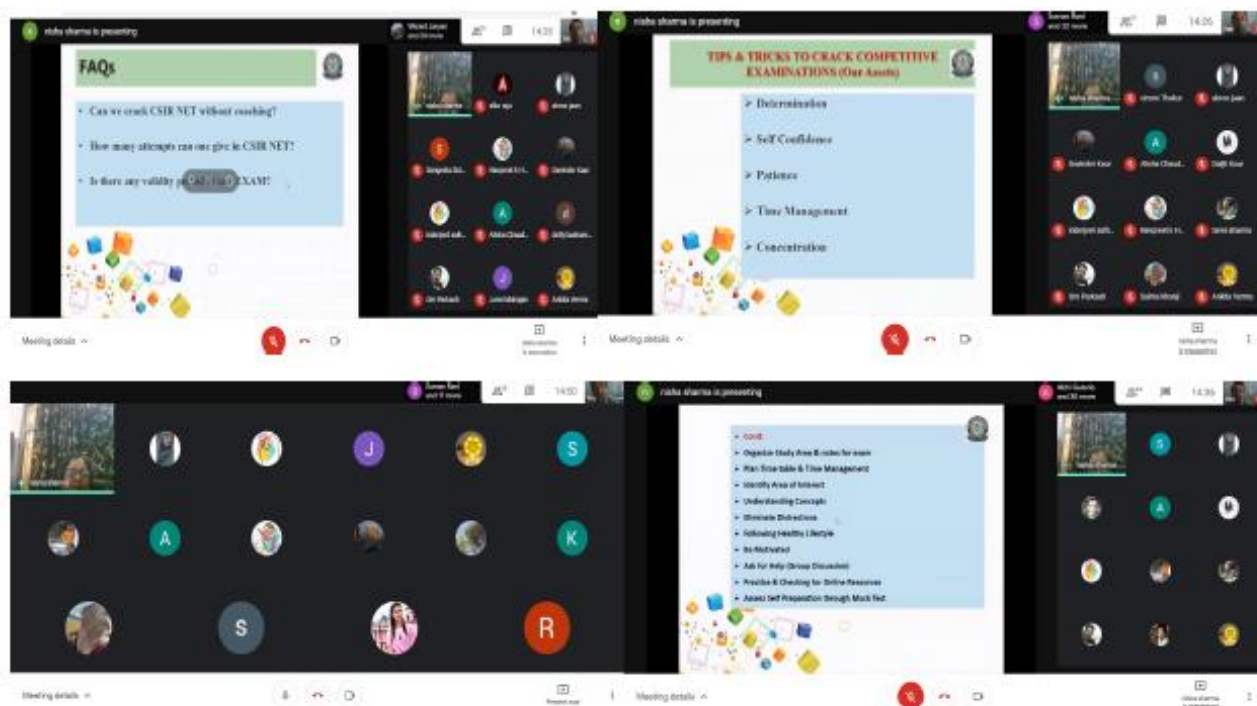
nisha sharma is presenting

FAQs

• Can we crack CSIR NET without coaching?

• How many attempts can one give in CSIR NET?

• Is there any validity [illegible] EXAM?

Meeting details

nisha sharma is presenting

TIPS & TRICKS TO CRACK COMPETITIVE EXAMINATIONS (Our Assets)

➢ Determination

➢ Self Confidence

➢ Patience

➢ Time Management

➢ Concentration

Meeting details

Meeting details

nisha sharma is presenting

• Covid
• Organize Study Area & notes for exam
• Plan Time table & Time Management
• Identify Area of Interest
• Understanding Concepts
• Eliminate Distractions
• Following Healthy Lifestyle
• Be Motivated
• Ask for Help (Group Discussion)
• Practice & Checking for Online Resources
• Assess Self Preparation through Mock Test

Meeting details